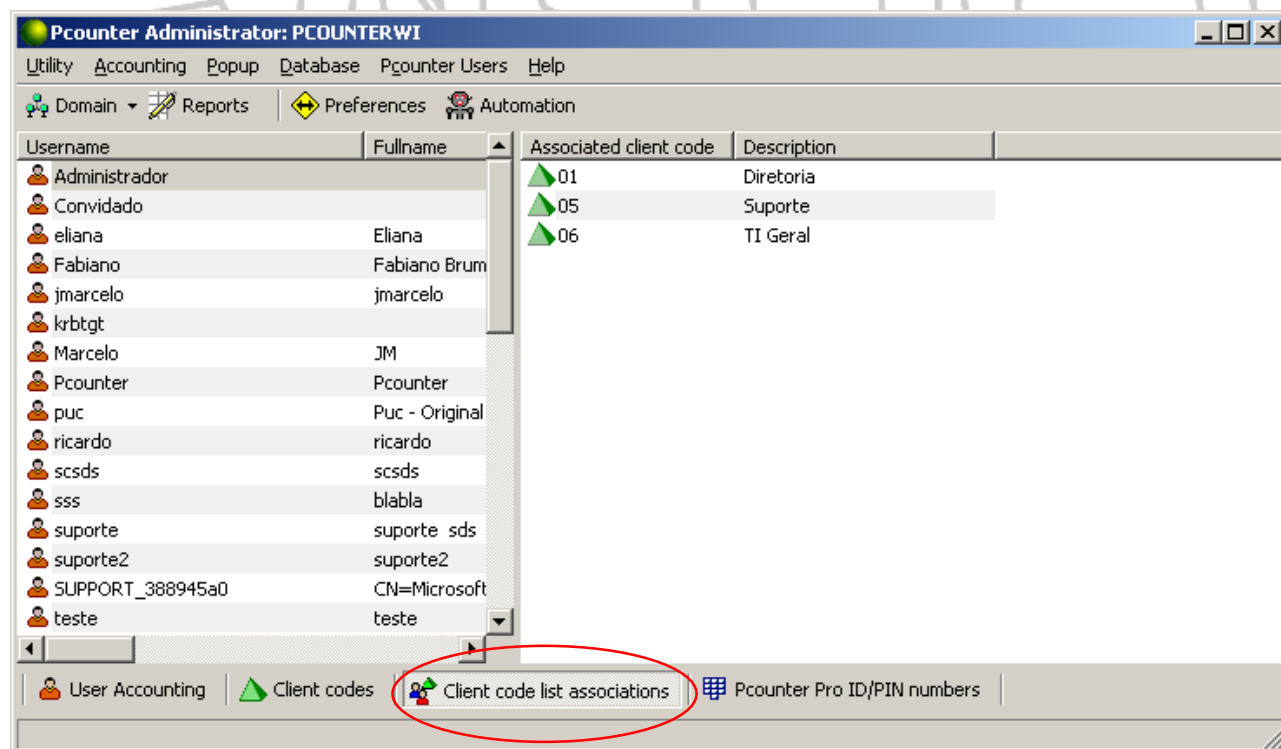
Pcounter Administrator: PCOUNTERWI

Utility Accounting Popup Database Pcounter Users Help

Domain Reports Preferences Automation

| Username | Fullname |
|---|---|
| Administrador | |
| Convidado | |
| eliana | Eliana |
| Fabiano | Fabiano Brum |
| jmarcelo | jmarcelo |
| krbtgt | |
| Marcelo | JM |
| Pcounter | Pcounter |
| puc | Puc - Original |
| ricardo | ricardo |
| scsds | scsds |
| sss | blabla |
| suporte | suporte sds |
| suporte2 | suporte2 |
| SUPPORT_388945a0 | CN=Microsoft |
| teste | teste |

| Associated client code | Description |
|---|---|
| 01 | Diretoria |
| 05 | Suporte |
| 06 | TI Geral |

User Accounting Client codes Client code list associations Pcounter Pro ID/PIN numbers